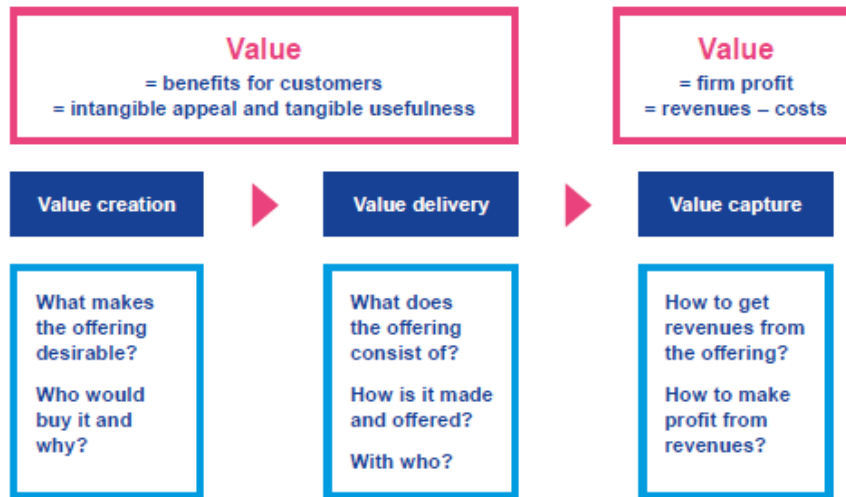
Value
= benefits for customers
= intangible appeal and tangible usefulness

Value
= firm profit
= revenues – costs

Value creation

Value delivery

Value capture

What makes the offering desirable?

Who would buy it and why?

What does the offering consist of?

How is it made and offered?

With who?

How to get revenues from the offering?

How to make profit from revenues?